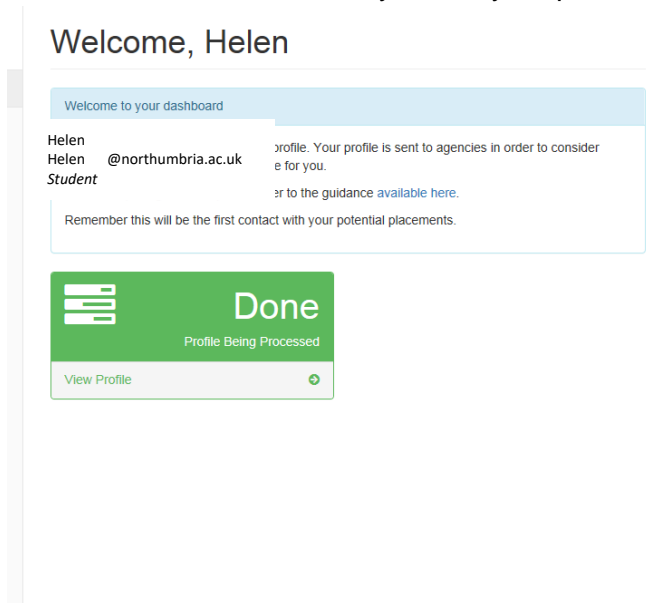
Welcome, Helen

Welcome to your dashboard

Helen
Helen @northumbria.ac.uk
Student

profile. Your profile is sent to agencies in order to consider e for you.

er to the guidance available here.

Remember this will be the first contact with your potential placements.

Done
Profile Being Processed

View Profile